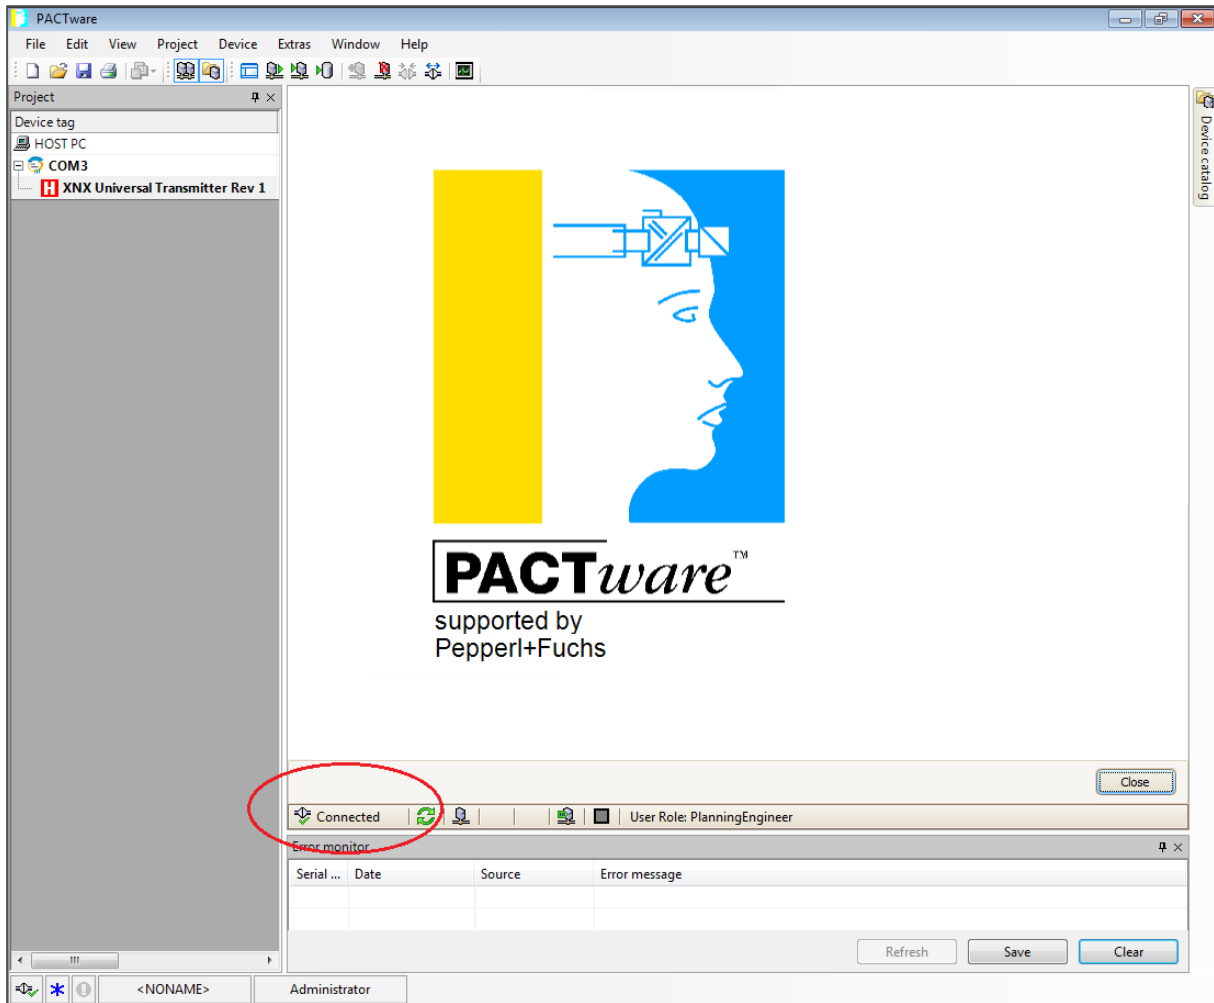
PACTware

File Edit View Project Device Extras Window Help

Project

Device tag

HOST PC

COM3

H XNX Universal Transmitter Rev 1

Device catalog

PACTware™

supported by
Pepperl+Fuchs

Close

Connected

User Role: PlanningEngineer

Error monitor

| Serial ... | Date | Source | Error message |
|---|---|---|---|
| | | | |
| | | | |

Refresh Save Clear

<NONAME> Administrator